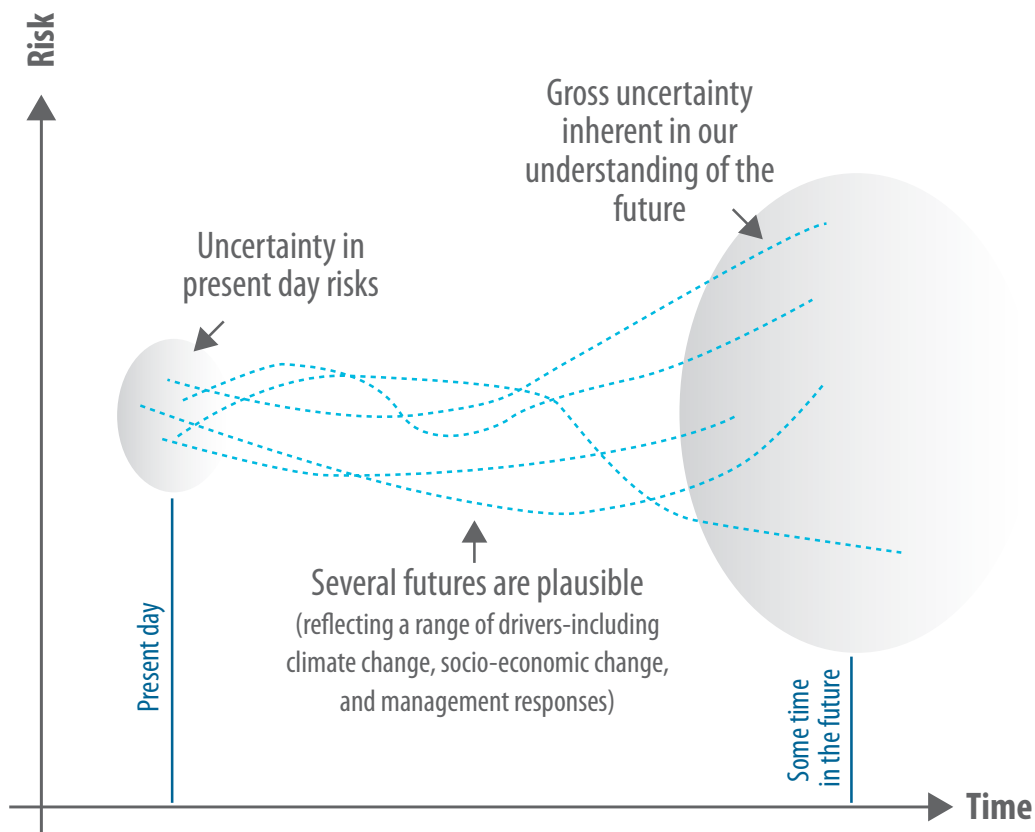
Risk

Gross uncertainty inherent in our understanding of the future

Uncertainty in present day risks

Several futures are plausible
(reflecting a range of drivers-including climate change, socio-economic change, and management responses)

Present day

Some time in the future

Time